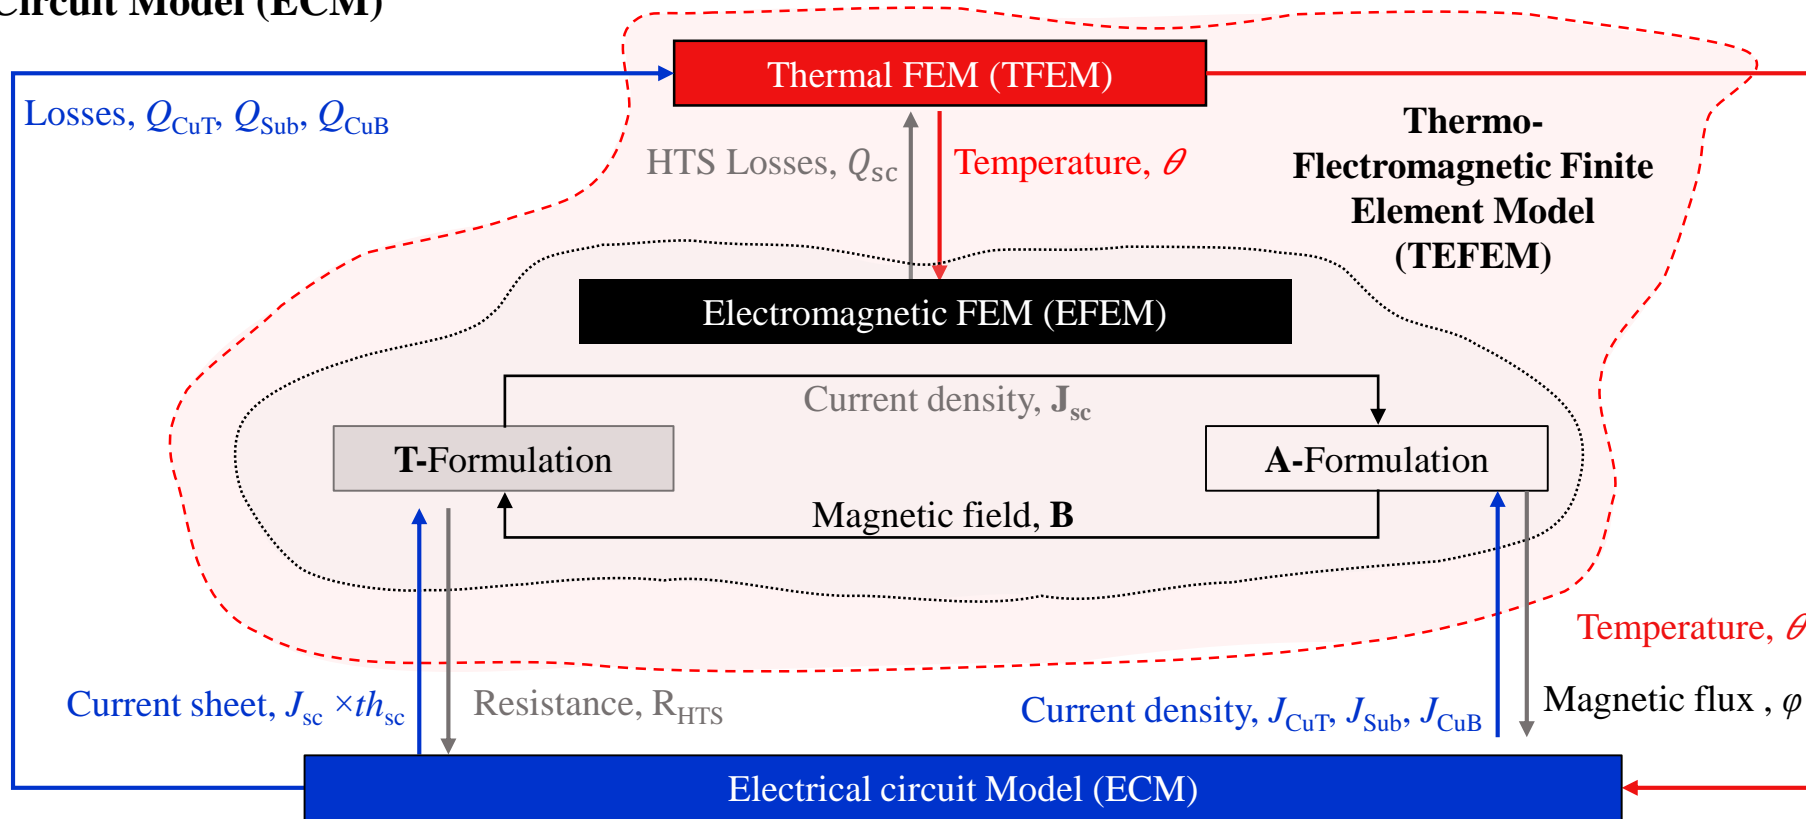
Circuit Model (ECM)

Thermal FEM (TFEM)

Losses, $Q_{CuT}$, $Q_{Sub}$, $Q_{CuB}$

HTS Losses, $Q_{sc}$

Temperature, $\theta$

Thermo-Electromagnetic Finite Element Model (TEFEM)

Electromagnetic FEM (EFEM)

Current density, $\mathbf{J}_{sc}$

T-Formulation

A-Formulation

Magnetic field, **B**

Temperature, $\theta$

Current sheet, $J_{sc}$ $\times th_{sc}$

Resistance, $R_{HTS}$

Current density, $J_{CuT}$, $J_{Sub}$, $J_{CuB}$

Magnetic flux , $\varphi$

Electrical circuit Model (ECM)